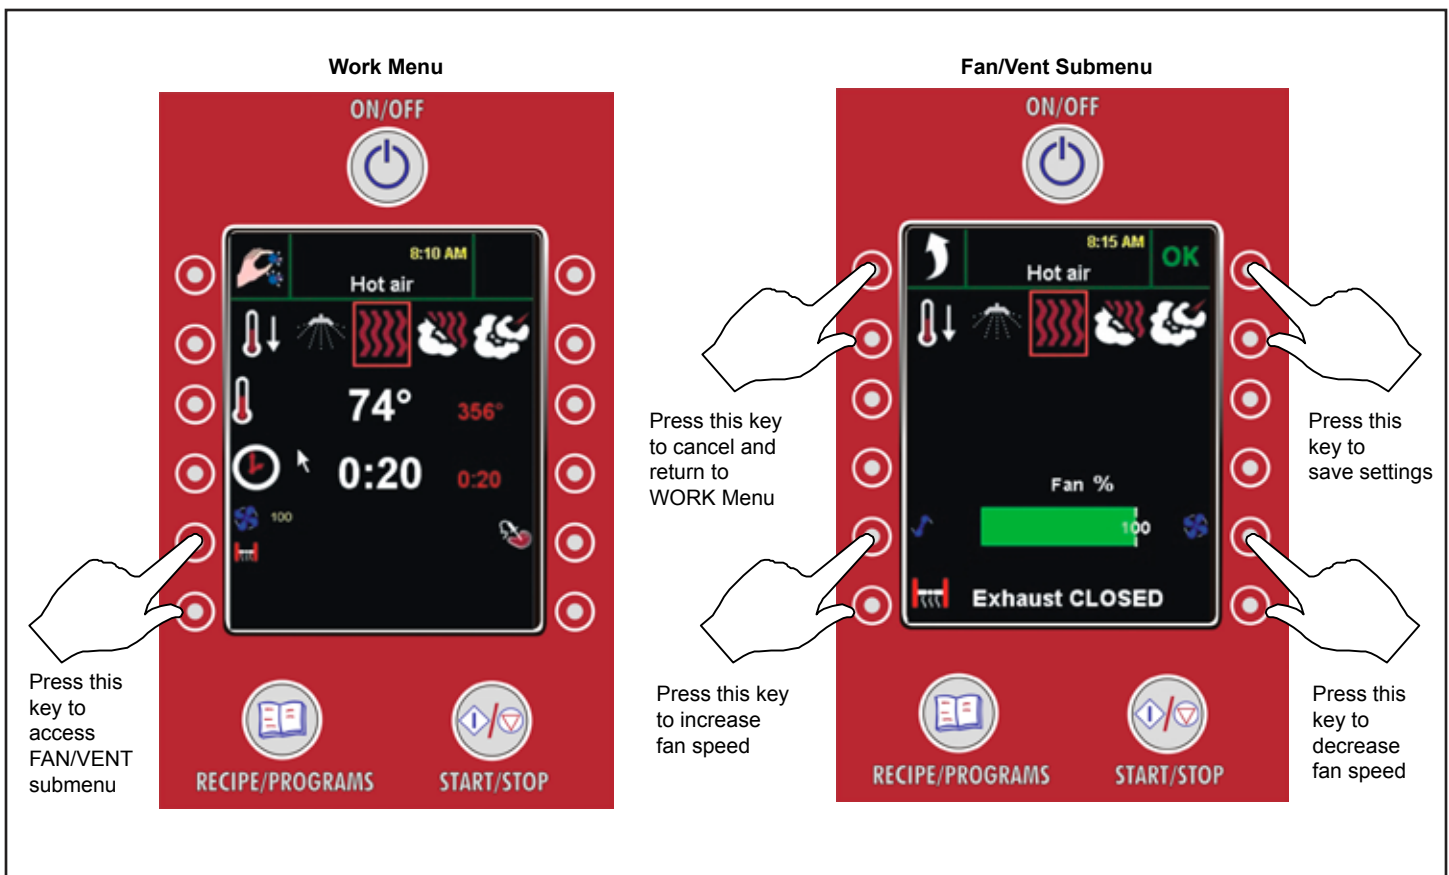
Work Menu

ON/OFF

8:10 AM

Hot air

74°

356°

0:20

0:20

100

Press this key to access FAN/VENT submenu

RECIPE/PROGRAMS

START/STOP

Fan/Vent Submenu

ON/OFF

8:15 AM

OK

Hot air

Press this key to cancel and return to WORK Menu

Press this key to save settings

Fan %

100

Exhaust CLOSED

Press this key to increase fan speed

Press this key to decrease fan speed

RECIPE/PROGRAMS

START/STOP